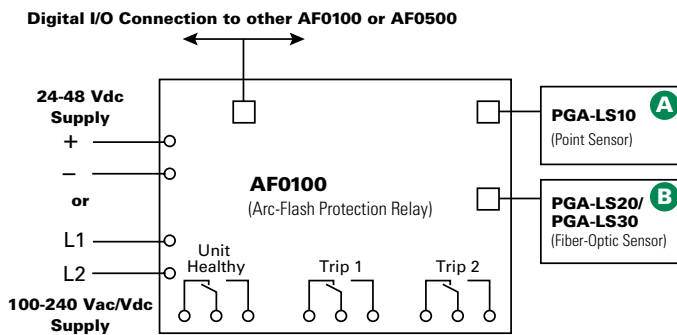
Digital I/O Connection to other AF0100 or AF0500

24-48 Vdc Supply

+

–

or

L1

L2

100-240 Vac/Vdc Supply

AF0100

(Arc-Flash Protection Relay)

Unit Healthy

Trip 1

Trip 2

PGA-LS10

(Point Sensor)

A

PGA-LS20/

PGA-LS30

(Fiber-Optic Sensor)

B